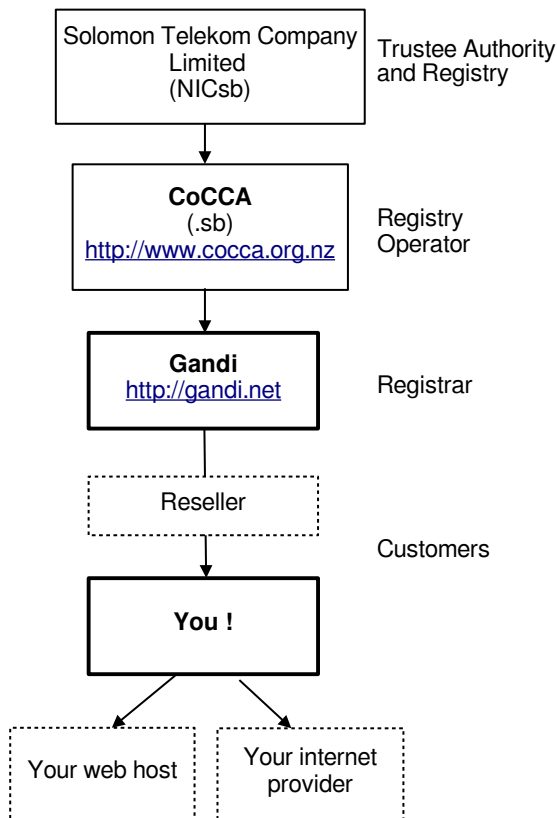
Solomon Telekom Company Limited (NICsb)

Trustee Authority and Registry

**CoCCA**
(.sb)
http://www.cocca.org.nz

Registry Operator

**Gandi**
http://gandi.net

Registrar

Reseller

Customers

**You !**

Your web host

Your internet provider